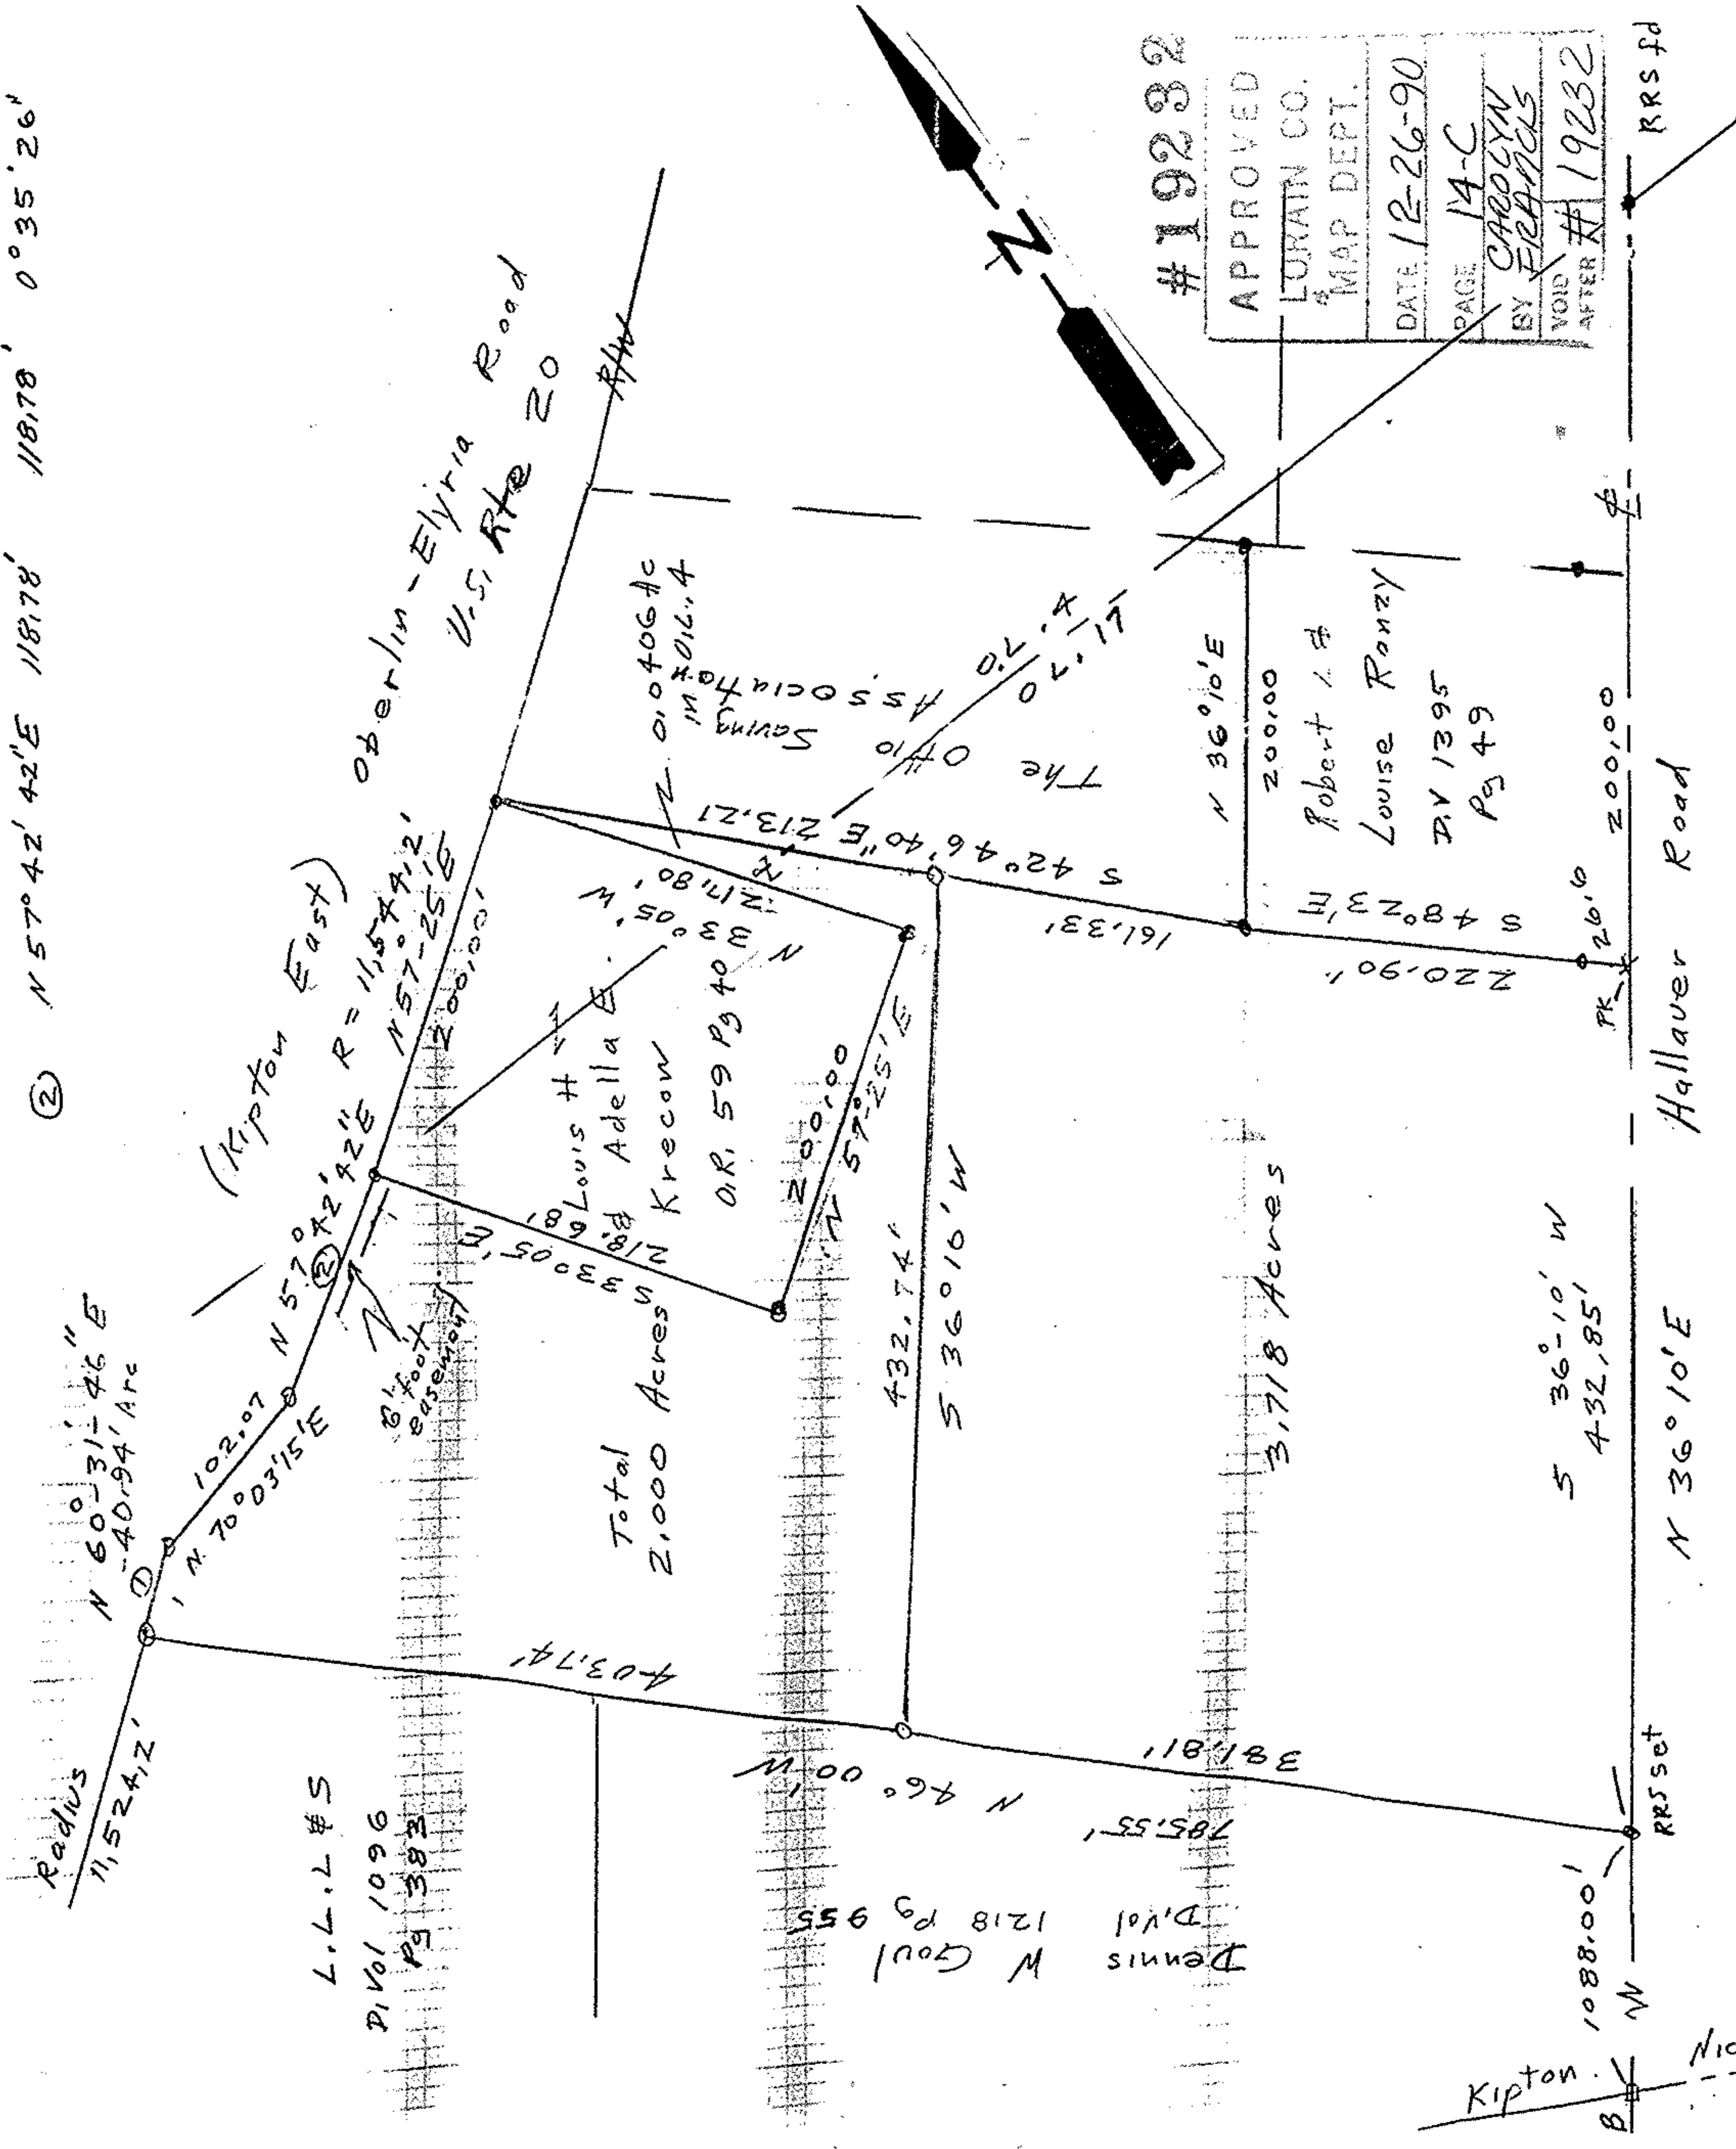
② N 57°42' 42"E 118.78' 118.78' 0°35'26"

#19232
APPROVED
LORAIN CO.
MAP DEPT.
DATE 12-26-90
PAGE 14-C
BY CAROLYN FRANCIS
VOID AFTER #19232

RRS fd

N

Oberlin-Elyria Road
U.S. Rte 20
R/W

(Kipton East)
R = 11,544.2'
N 57°25'E
200.00'

N 57°42'42"E ②

8' foot easement

N 60°31'46"E
40.94' Arc
①
102.07
N 70°03'15"E

Radius 11,524.2'

0.0406 Ac
in O.L. 4

The Ohio Savings Association
O.L. 4
O.L. 17

N 36°10'E
200.00
Robert & Louise Ronzy
D.V 1395 Pg 49

S 42°46'40"E 213.21
N 33°05'W 211.80'

Louis & Adella E. Krecow
O.R. 59 Pg 40

S 33°05'W 218.68'
N 57°25'E 200.00

161.33'
S 48°23'E
220.90'
20.0
PK

200.00
Hallauer Road

Total Acres 2.000

432.74'
S 36°10'W

3.718 Acres

S 36°10'W
432.85'

N 36°10'E

403.74'
381.81'E
N 46°00'W
785.55'

L.L.L #5
D.Vol 1096
Pg 383

Dennis W Goul
D.Vol 1218 Pg 955

RRS set
1088.00'
N

Kipton
B
Nic